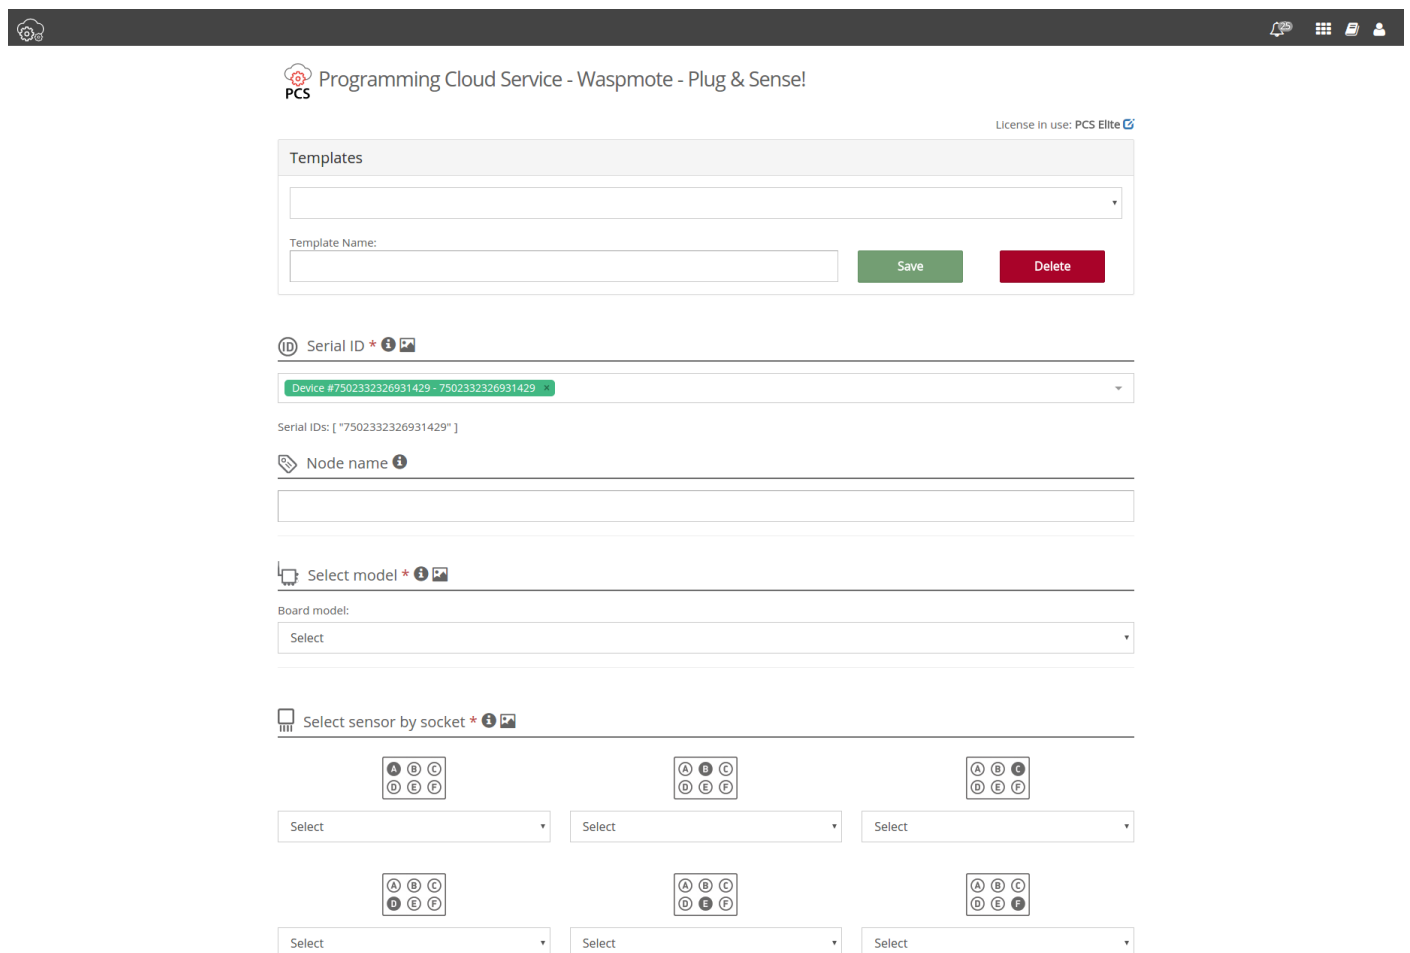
25

PCS Programming Cloud Service - Waspmote - Plug & Sense!

License in use: PCS Elite

Templates

Template Name:

Save

Delete

ID Serial ID *

Device #7502332326931429 - 7502332326931429 ×

Serial IDs: [ "7502332326931429" ]

Node name

Select model *

Board model:

Select

Select sensor by socket *

A B C
D E F

Select

A B C
D E F

Select

A B C
D E F

Select

A B C
D E F

Select

A B C
D E F

Select

A B C
D E F

Select